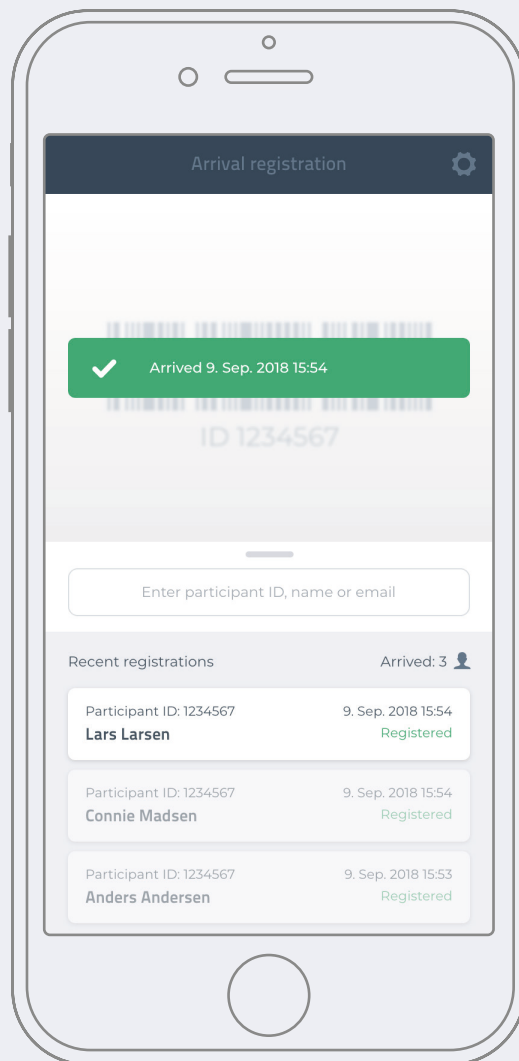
Arrival registration

Arrived 9. Sep. 2018 15:54

ID 1234567

Enter participant ID, name or email

Recent registrations

Arrived: 3

Participant ID: 1234567
Lars Larsen
9. Sep. 2018 15:54
Registered

Participant ID: 1234567
Connie Madsen
9. Sep. 2018 15:54
Registered

Participant ID: 1234567
Anders Andersen
9. Sep. 2018 15:53
Registered